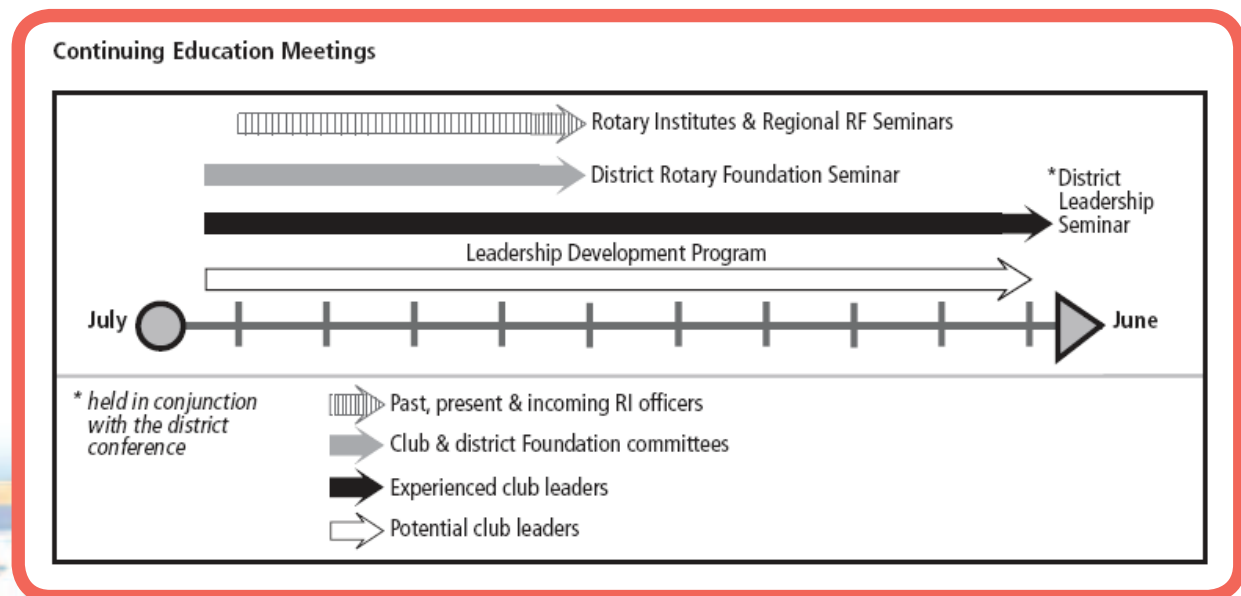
Continuing Education Meetings

Rotary Institutes & Regional RF Seminars

District Rotary Foundation Seminar

*District Leadership Seminar

Leadership Development Program

July

June

* held in conjunction with the district conference

Past, present & incoming RI officers

Club & district Foundation committees

Experienced club leaders

Potential club leaders